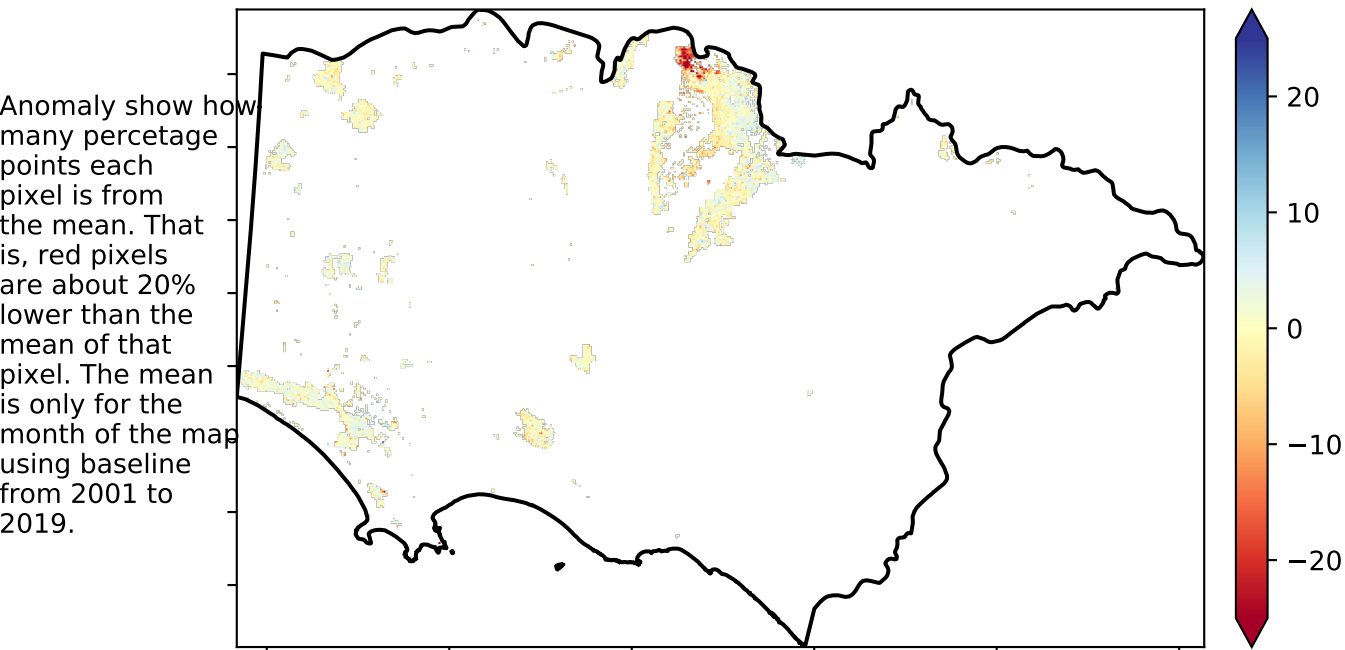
Anomaly show how many percetage points each pixel is from the mean. That is, red pixels are about 20% lower than the mean of that pixel. The mean is only for the month of the map using baseline from 2001 to 2019.

20
10
0
−10
−20